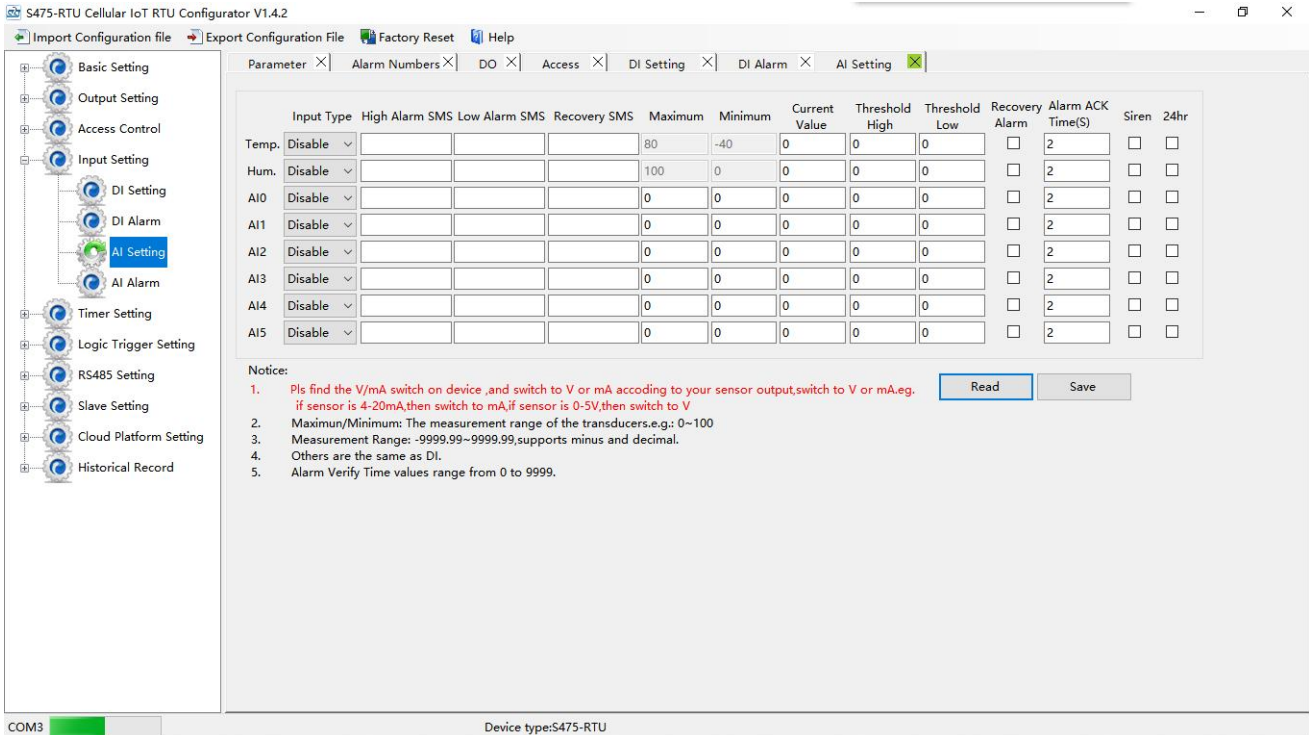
S475-RTU Cellular IoT RTU Configurator V1.4.2

Import Configuration file Export Configuration File Factory Reset Help

Basic Setting
Output Setting
Access Control
Input Setting
DI Setting
DI Alarm
AI Setting
AI Alarm
Timer Setting
Logic Trigger Setting
RS485 Setting
Slave Setting
Cloud Platform Setting
Historical Record

Parameter Alarm Numbers DO Access DI Setting DI Alarm AI Setting

| | Input Type | High Alarm SMS | Low Alarm SMS | Recovery SMS | Maximum | Minimum | Current Value | Threshold High | Threshold Low | Recovery Alarm | Alarm ACK Time(S) | Siren | 24hr |
|---|---|---|---|---|---|---|---|---|---|---|---|---|---|
| Temp. | Disable | | | | 80 | -40 | 0 | 0 | 0 | | 2 | | |
| Hum. | Disable | | | | 100 | 0 | 0 | 0 | 0 | | 2 | | |
| AI0 | Disable | | | | 0 | 0 | 0 | 0 | 0 | | 2 | | |
| AI1 | Disable | | | | 0 | 0 | 0 | 0 | 0 | | 2 | | |
| AI2 | Disable | | | | 0 | 0 | 0 | 0 | 0 | | 2 | | |
| AI3 | Disable | | | | 0 | 0 | 0 | 0 | 0 | | 2 | | |
| AI4 | Disable | | | | 0 | 0 | 0 | 0 | 0 | | 2 | | |
| AI5 | Disable | | | | 0 | 0 | 0 | 0 | 0 | | 2 | | |

Notice:
1. Pls find the V/mA switch on device ,and switch to V or mA accoding to your sensor output,switch to V or mA.eg. if sensor is 4-20mA,then switch to mA,if sensor is 0-5V,then switch to V
2. Maximun/Minimum: The measurement range of the transducers.e.g.: 0~100
3. Measurement Range: -9999.99~9999.99,supports minus and decimal.
4. Others are the same as DI.
5. Alarm Verify Time values range from 0 to 9999.

Read Save

COM3 Device type:S475-RTU